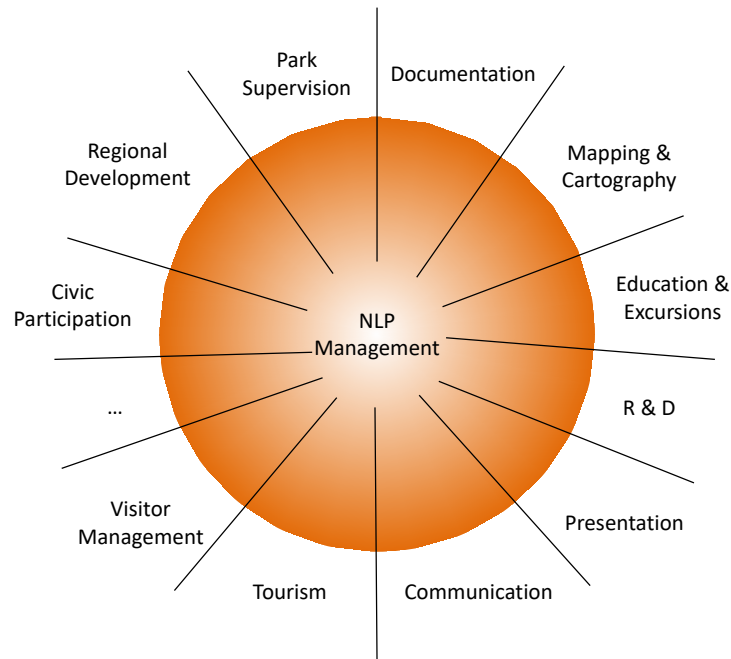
NLP Management

Documentation

Mapping & Cartography

Education & Excursions

R & D

Presentation

Communication

Tourism

Visitor Management

...

Civic Participation

Regional Development

Park Supervision